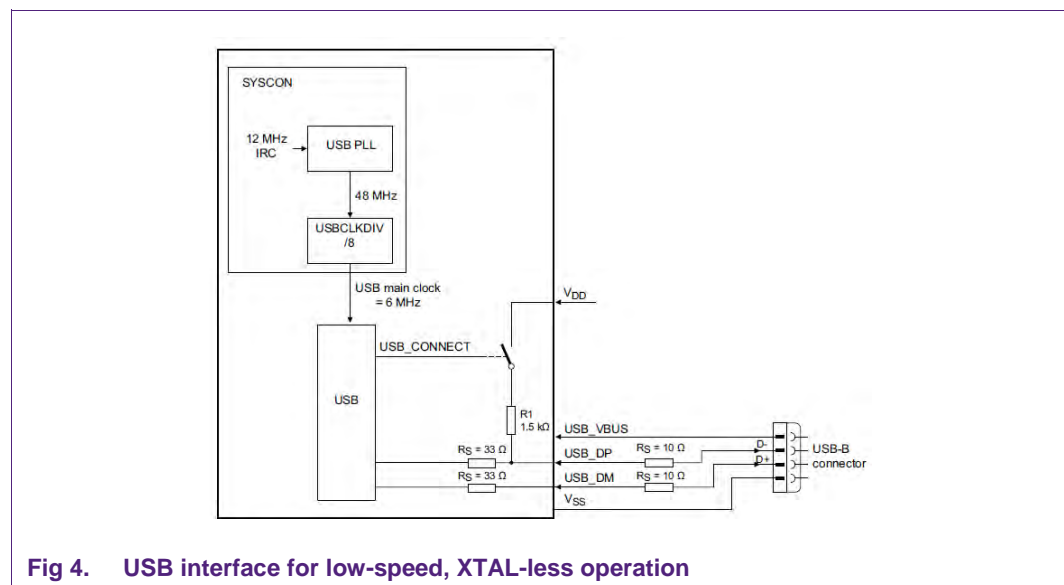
SYSCON

12 MHz IRC

USB PLL

48 MHz

USBCLKDIV /8

USB main clock = 6 MHz

$V_{DD}$

USB_CONNECT

USB

R1 1.5 kΩ

USB_VBUS

$R_S$ = 33 Ω

USB_DP

$R_S$ = 10 Ω

D-

D+

USB-B connector

$R_S$ = 33 Ω

USB_DM

$R_S$ = 10 Ω

$V_{SS}$

Fig 4. USB interface for low-speed, XTAL-less operation